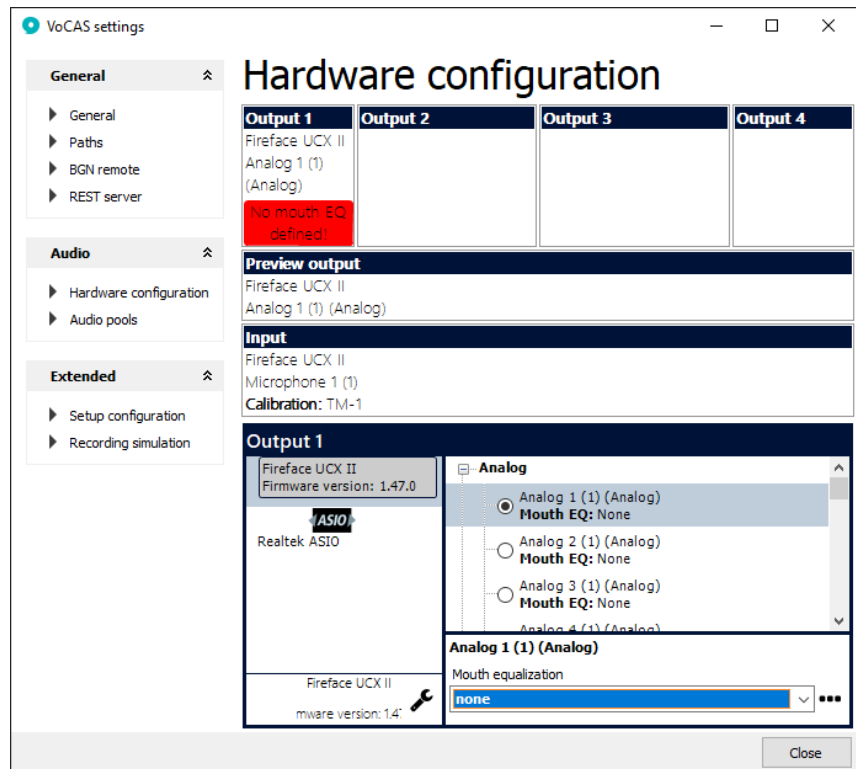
VoCAS settings

General
General
Paths
BGN remote
REST server

Audio
Hardware configuration
Audio pools

Extended
Setup configuration
Recording simulation

Hardware configuration

| Output 1 | Output 2 | Output 3 | Output 4 |
|---|---|---|---|
| Fireface UCX II Analog 1 (1) (Analog) No mouth EQ defined! | | | |

Preview output
Fireface UCX II
Analog 1 (1) (Analog)

Input
Fireface UCX II
Microphone 1 (1)
Calibration: TM-1

Output 1
Fireface UCX II
Firmware version: 1.47.0
ASIO
Realtek ASIO
Fireface UCX II
mware version: 1.4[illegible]

Analog
Analog 1 (1) (Analog)
Mouth EQ: None
Analog 2 (1) (Analog)
Mouth EQ: None
Analog 3 (1) (Analog)
Mouth EQ: None
Analog 4 (1) (Analog)

Analog 1 (1) (Analog)
Mouth equalization
none

Close